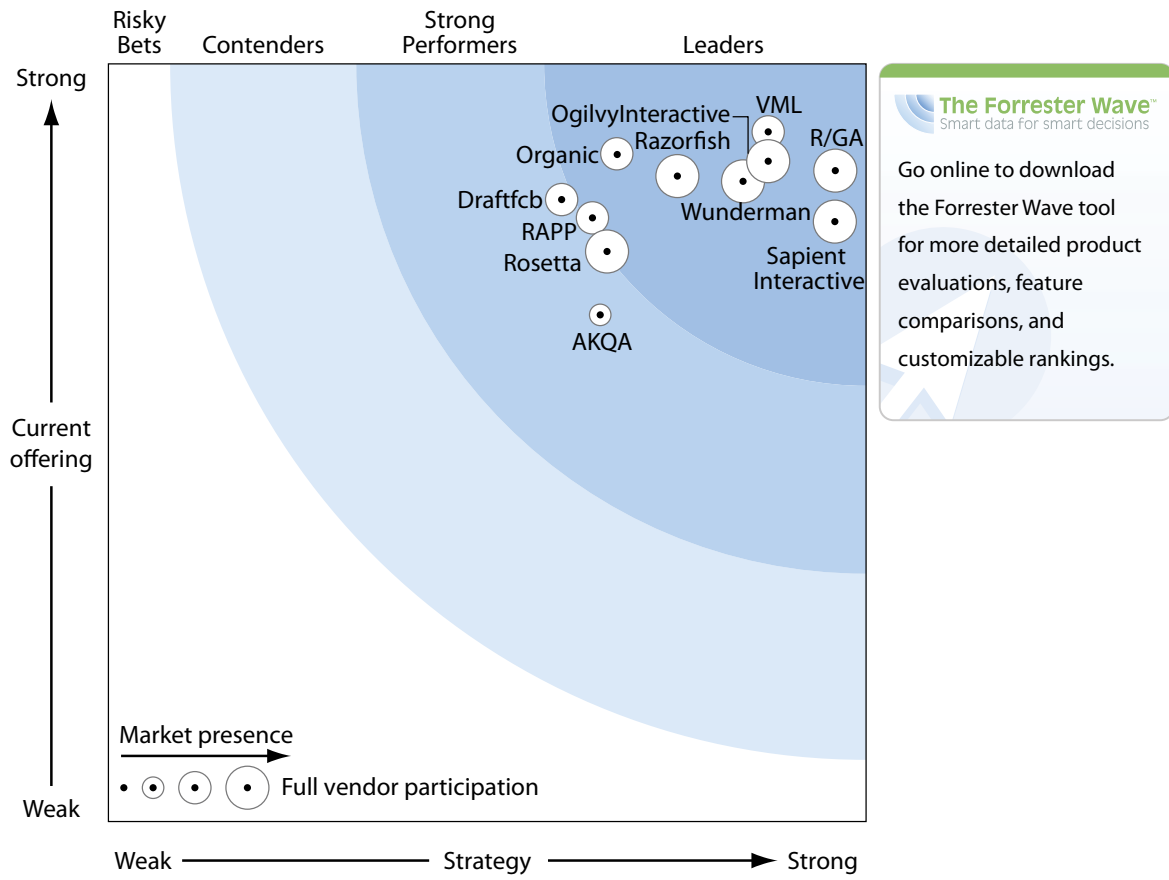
Risky Bets
Contenders
Strong Performers
Leaders

Strong

Current offering

Weak

OgilvyInteractive
VML
Razorfish
R/GA
Organic
Draftfcb
Wunderman
RAPP
Rosetta
Sapient Interactive
AKQA

Market presence
Full vendor participation

Weak
Strategy
Strong

The Forrester Wave™
Smart data for smart decisions

Go online to download the Forrester Wave tool for more detailed product evaluations, feature comparisons, and customizable rankings.